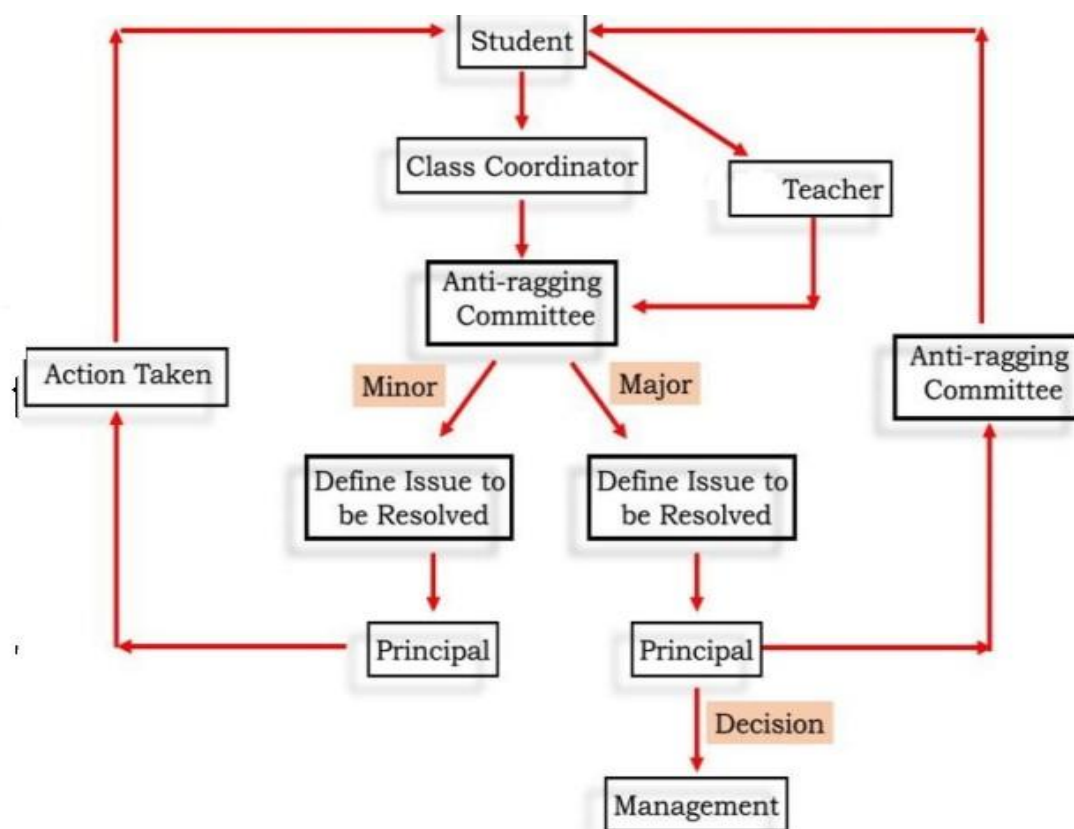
Student

Class Coordinator

Teacher

Anti-ragging Committee

Action Taken

Minor

Major

Anti-ragging Committee

Define Issue to be Resolved

Define Issue to be Resolved

Principal

Principal

Decision

Management